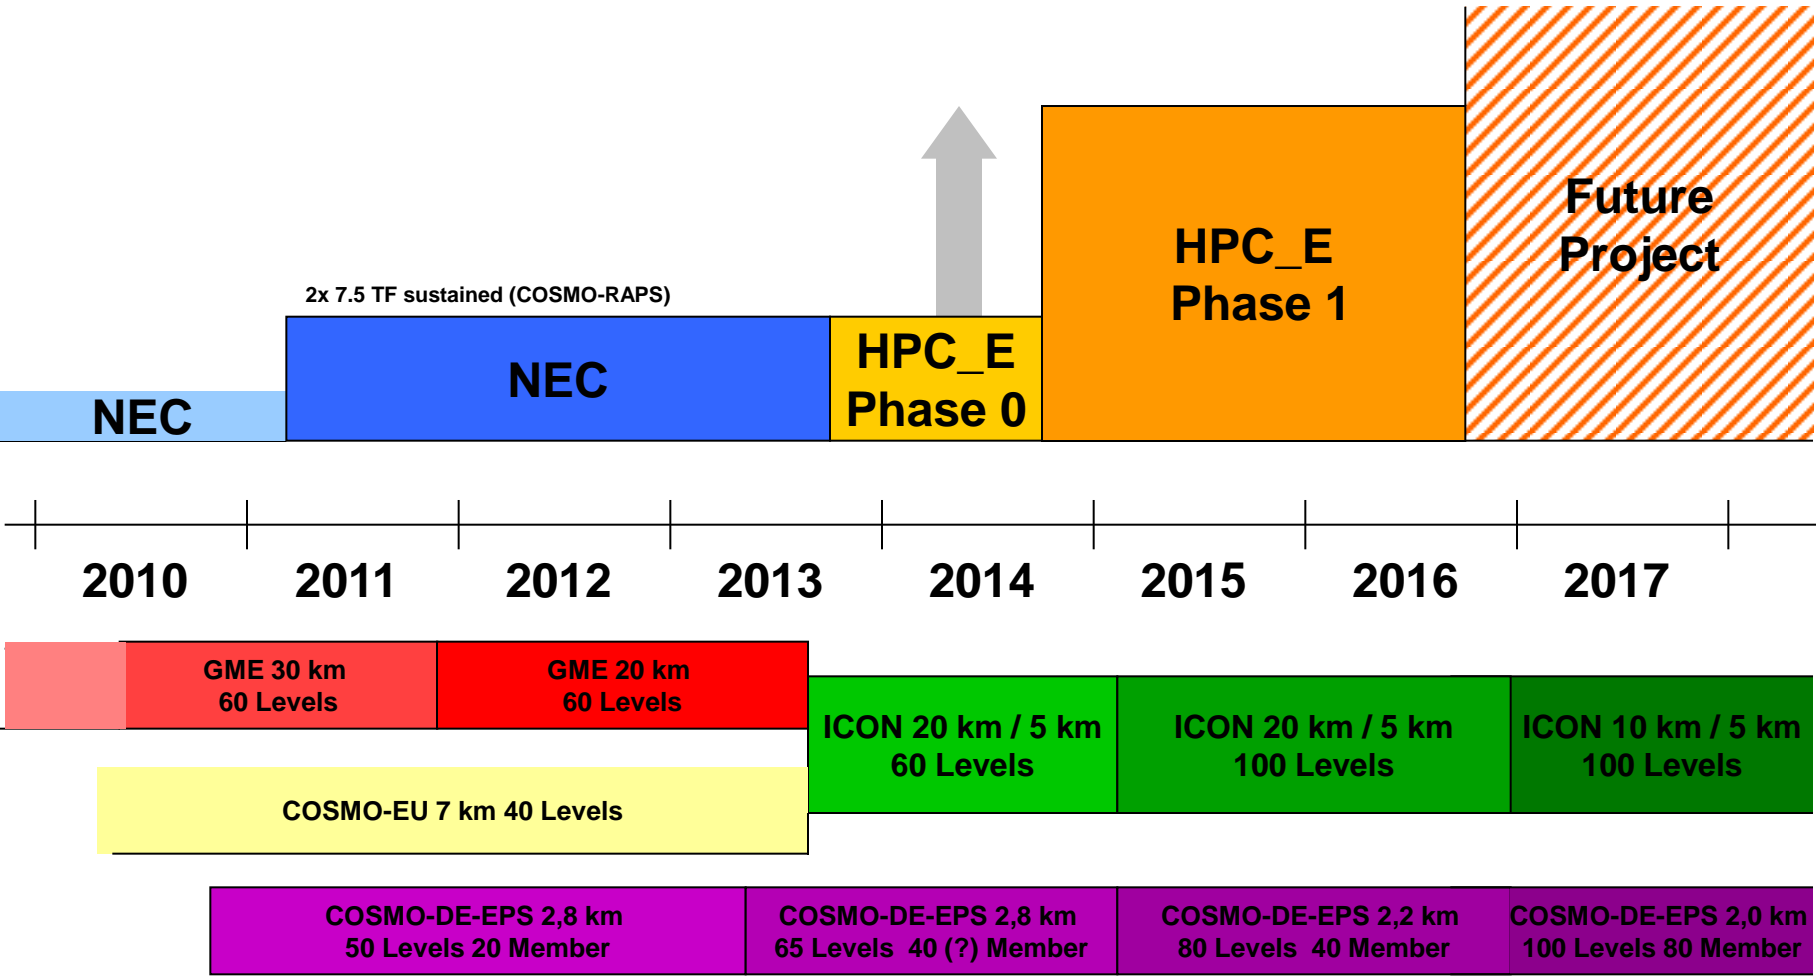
Future Project

HPC_E Phase 1

2x 7.5 TF sustained (COSMO-RAPS)

NEC

HPC_E Phase 0

NEC

2010 2011 2012 2013 2014 2015 2016 2017

GME 30 km 60 Levels

GME 20 km 60 Levels

ICON 20 km / 5 km 60 Levels

ICON 20 km / 5 km 100 Levels

ICON 10 km / 5 km 100 Levels

COSMO-EU 7 km 40 Levels

COSMO-DE-EPS 2,8 km 50 Levels 20 Member

COSMO-DE-EPS 2,8 km 65 Levels 40 (?) Member

COSMO-DE-EPS 2,2 km 80 Levels 40 Member

COSMO-DE-EPS 2,0 km 100 Levels 80 Member